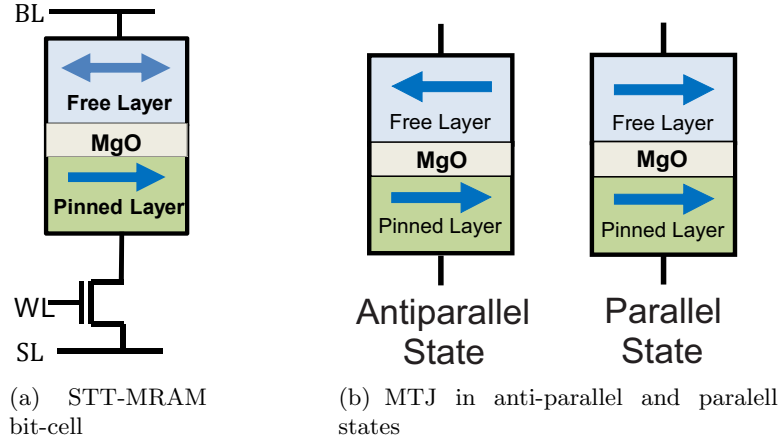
BL

Free Layer

MgO

Pinned Layer

WL

SL

Free Layer

MgO

Pinned Layer

Antiparallel State

Free Layer

MgO

Pinned Layer

Parallel State

(a) STT-MRAM bit-cell

(b) MTJ in anti-parallel and paralell states